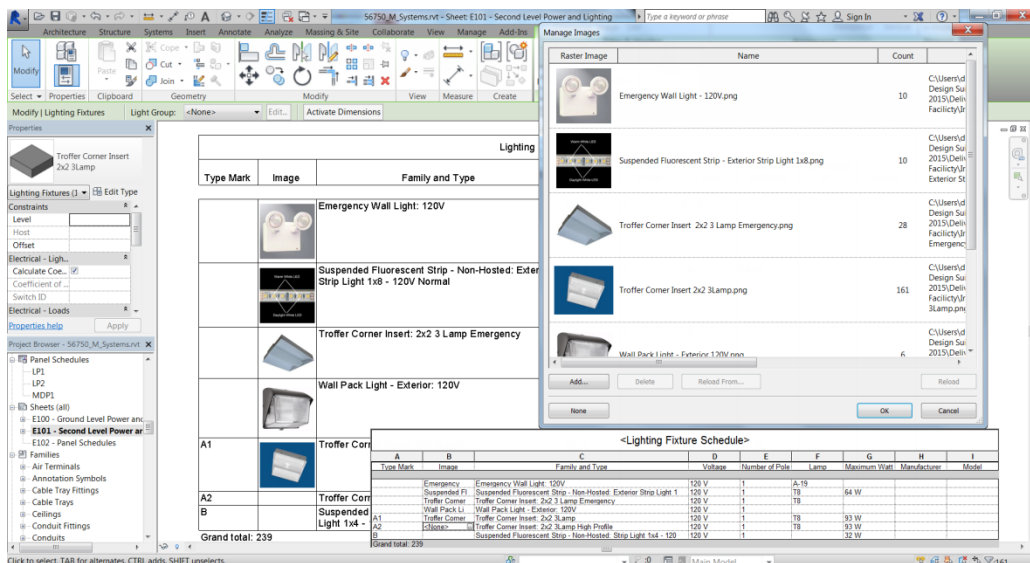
56750_M_Systems.rvt - Sheet: E101 - Second Level Power and Lighting

Type a keyword or phrase

Sign In

Architecture Structure Systems Insert Annotate Analyze Massing & Site Collaborate View Manage Add-Ins

Modify

Paste

Cope

Cut

Join

Select Properties Clipboard Geometry Modify View Measure Create

Modify | Lighting Fixtures Light Group: <None> Edit... Activate Dimensions

Properties

Troffer Corner Insert 2x2 3Lamp

Lighting Fixtures (1 Edit Type

Constraints
Level
Host
Offset
Electrical - Ligh...
Calculate Coe...
Coefficient of ...
Switch ID
Electrical - Loads

Properties help Apply

Project Browser - 56750_M_Systems.rvt

Panel Schedules
LP1
LP2
MDP1
Sheets (all)
E100 - Ground Level Power and
E101 - Second Level Power and
E102 - Panel Schedules
Families
Air Terminals
Annotation Symbols
Cable Tray Fittings
Cable Trays
Ceilings
Conduit Fittings
Conduits

Lighting

| Type Mark | Image | Family and Type |
|---|---|---|
| | | Emergency Wall Light: 120V |
| | | Suspended Fluorescent Strip - Non-Hosted: Exter Strip Light 1x8 - 120V Normal |
| | | Troffer Corner Insert: 2x2 3 Lamp Emergency |
| | | Wall Pack Light - Exterior: 120V |
| A1 | | Troffer Corr |
| A2 | | Troffer Corr |
| B | | Suspended Light 1x4 - |

Grand total: 239

Manage Images

| Raster Image | Name | Count | |
|---|---|---|---|
| | Emergency Wall Light - 120V.png | 10 | C:\Users\d Design Su 2015\Deliv Facilicty\Ir |
| | Suspended Fluorescent Strip - Exterior Strip Light 1x8.png | 10 | C:\Users\d Design Su 2015\Deliv Facilicty\Ir Exterior St |
| | Troffer Corner Insert 2x2 3 Lamp Emergency.png | 28 | C:\Users\d Design Su 2015\Deliv Facilicty\Ir Emergency |
| | Troffer Corner Insert 2x2 3Lamp.png | 161 | C:\Users\d Design Su 2015\Deliv Facilicty\Ir 3Lamp.png |
| | Wall Pack Light - Exterior 120V.png | 6 | C:\Users\d Design Su 2015\Deliv |

Add... Delete Reload From... Reload

None OK Cancel

<Lighting Fixture Schedule>

| A | B | C | D | E | F | G | H | I |
|---|---|---|---|---|---|---|---|---|
| Type Mark | Image | Family and Type | Voltage | Number of Pole | Lamp | Maximum Watt | Manufacturer | Model |
| | Emergency | Emergency Wall Light: 120V | 120 V | 1 | A-19 | | | |
| | Suspended Fl | Suspended Fluorescent Strip - Non-Hosted: Exterior Strip Light 1 | 120 V | 1 | T8 | 64 W | | |
| | Troffer Corner | Troffer Corner Insert: 2x2 3 Lamp Emergency | 120 V | 1 | T8 | | | |
| | Wall Pack Li | Wall Pack Light - Exterior: 120V | 120 V | 1 | | | | |
| A1 | Troffer Corner | Troffer Corner Insert: 2x2 3Lamp | 120 V | 1 | T8 | 93 W | | |
| A2 | <None> | Troffer Corner Insert: 2x2 3Lamp High Profile | 120 V | 1 | T8 | 93 W | | |
| B | | Suspended Fluorescent Strip - Non-Hosted: Strip Light 1x4 - 120 | 120 V | 1 | T8 | 32 W | | |

Grand total: 239

Click to select, TAB for alternates, CTRL adds, SHIFT unselects.

Main Model